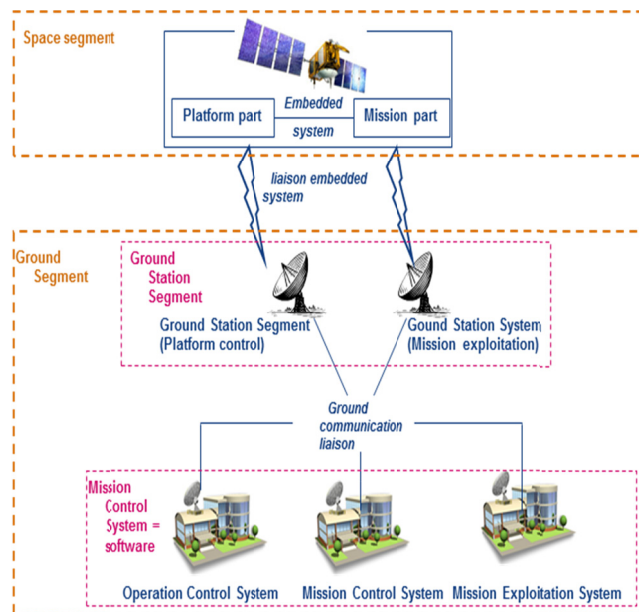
Space segment

Platform part

Embedded system

Mission part

liaison embedded system

Ground Segment

Ground Station Segment

Ground Station Segment (Platform control)

Gound Station System (Mission exploitation)

Ground communication liaison

Mission Control System = software

Operation Control System

Mission Control System

Mission Exploitation System